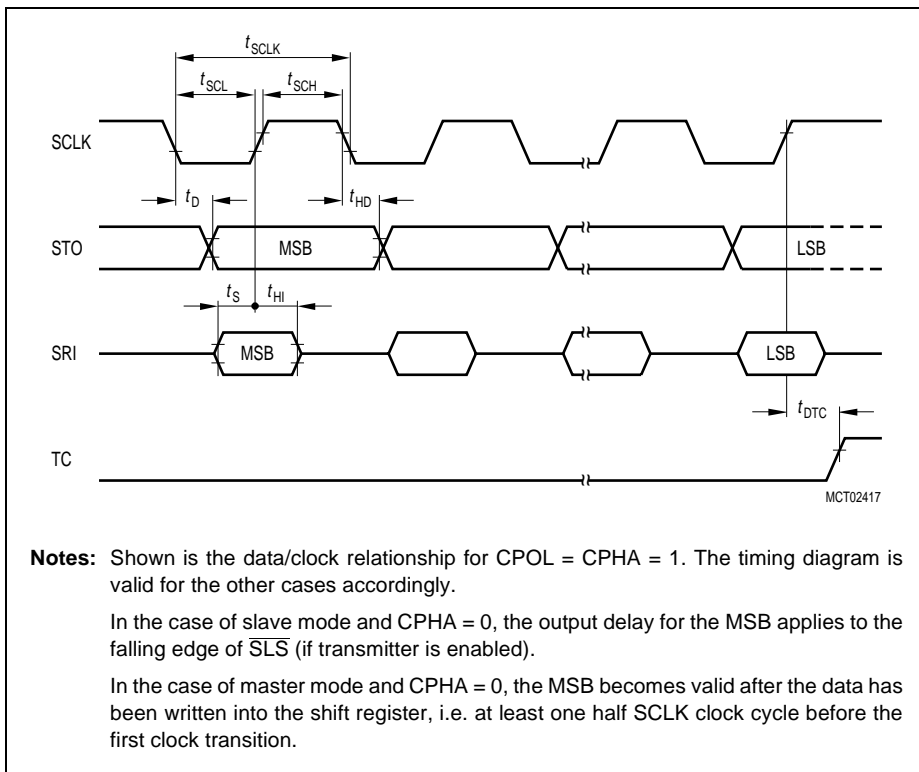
$t_{SCLK}$

$t_{SCL}$ $t_{SCH}$

SCLK

$t_D$ $t_{HD}$

STO MSB LSB

$t_S$ $t_{HI}$

SRI MSB LSB

$t_{DTC}$

TC

MCT02417

**Notes:** Shown is the data/clock relationship for CPOL = CPHA = 1. The timing diagram is valid for the other cases accordingly.

In the case of slave mode and CPHA = 0, the output delay for the MSB applies to the falling edge of $\overline{SLS}$ (if transmitter is enabled).

In the case of master mode and CPHA = 0, the MSB becomes valid after the data has been written into the shift register, i.e. at least one half SCLK clock cycle before the first clock transition.